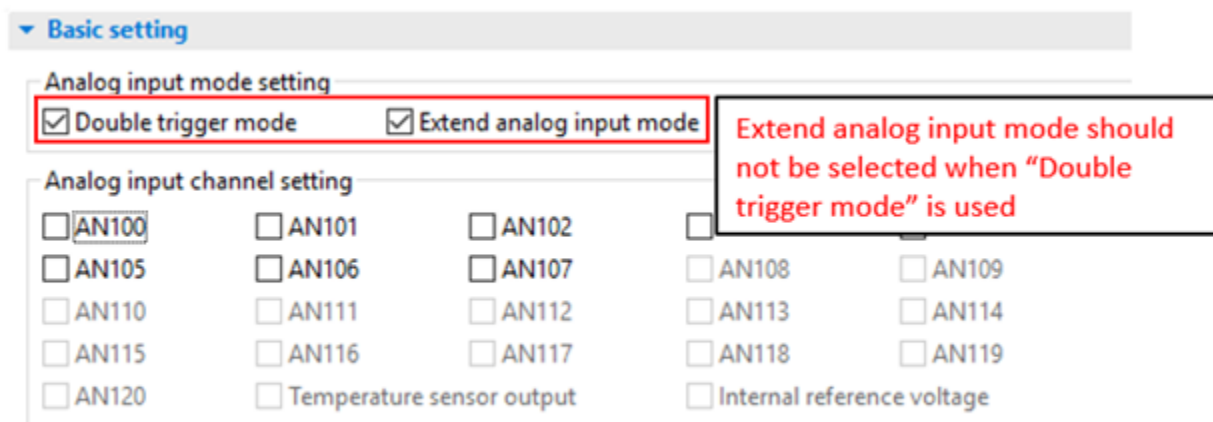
Basic setting

Analog input mode setting

Double trigger mode
Extend analog input mode

Extend analog input mode should not be selected when “Double trigger mode” is used

Analog input channel setting

AN100
AN101
AN102
AN105
AN106
AN107
AN108
AN109
AN110
AN111
AN112
AN113
AN114
AN115
AN116
AN117
AN118
AN119
AN120
Temperature sensor output
Internal reference voltage